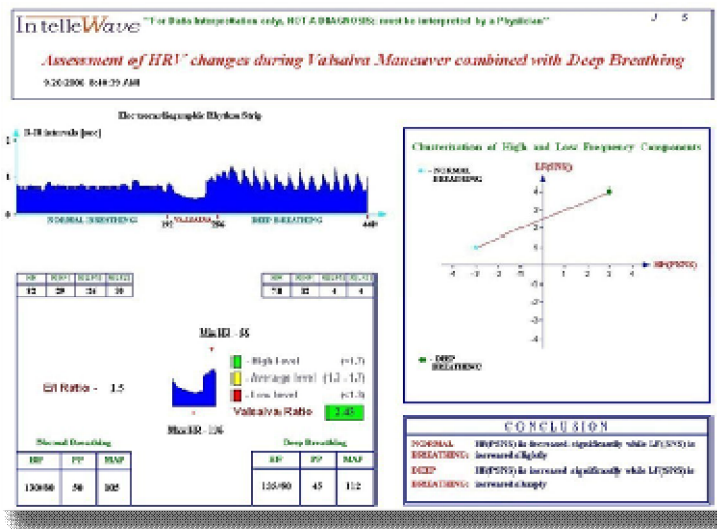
IntelleWave "For Data Interpretation only, NOT A DIAGNOSIS; must be interpreted by a Physician" J S

Assessment of HRV changes during Valsalva Maneuver combined with Deep Breathing

9/20/2006 8:40:39 AM

Electrocardiographic Rhythm Strip

R-R intervals [sec]

2

1

0

NORMAL BREATHING 191 VALSALVA 256 DEEP BREATHING 440

| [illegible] | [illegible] | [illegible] | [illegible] |
|---|---|---|---|
| 12 | 29 | 24 | 39 |

| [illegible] | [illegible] | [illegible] | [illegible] |
|---|---|---|---|
| 78 | 32 | 4 | 4 |

Min HR - 48

E/I Ratio - 1.5

- High Level (>1.7)
- Average level (1.2 - 1.7)
- Low level (<1.2)

Valsalva Ratio 2.45

Max HR - 116

Normal Breathing

| BP | PP | MAP |
|---|---|---|
| 120/80 | 50 | 105 |

Deep Breathing

| BP | PP | MAP |
|---|---|---|
| 125/80 | 45 | 112 |

Characterization of High and Low Frequency Components

LF(SNS)

- NORMAL BREATHING

HF(PSNS)

- DEEP BREATHING

4 3 2 1 -1 -2 -3 -4

-4 -3 -2 -1 1 2 3 4

CONCLUSION

NORMAL BREATHING: HF(PSNS) is increased significantly while LF(SNS) is increased slightly

DEEP BREATHING: HF(PSNS) is increased significantly while LF(SNS) is increased sharply